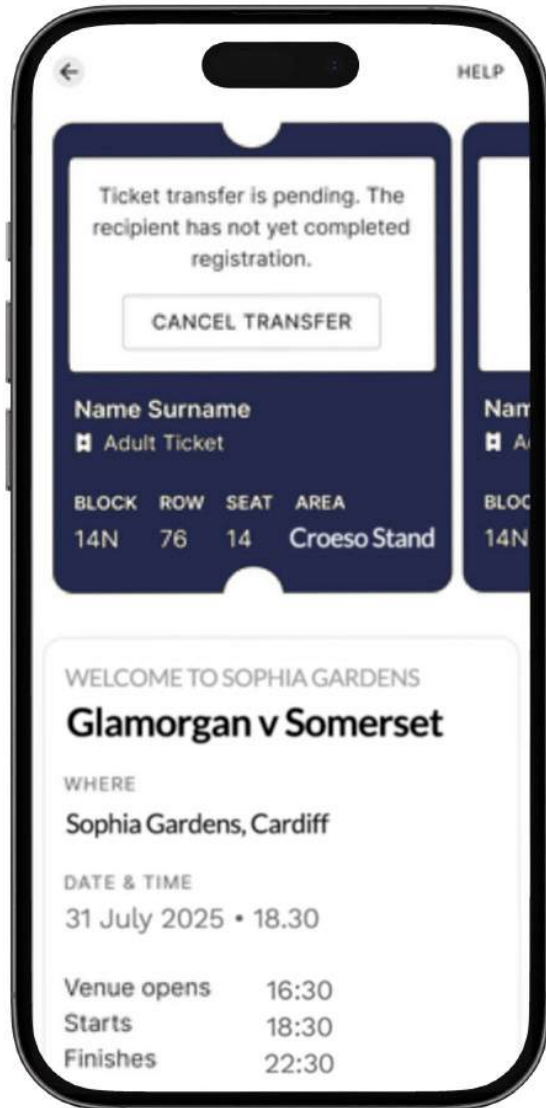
HELP

Ticket transfer is pending. The recipient has not yet completed registration.

CANCEL TRANSFER

Name Surname
Adult Ticket

| BLOCK | ROW | SEAT | AREA |
|---|---|---|---|
| 14N | 76 | 14 | Croeso Stand |

Nam
A
BLOC
14N

WELCOME TO SOPHIA GARDENS
Glamorgan v Somerset

WHERE
Sophia Gardens, Cardiff

DATE & TIME
31 July 2025 • 18.30

| | |
|---|---|
| Venue opens | 16:30 |
| Starts | 18:30 |
| Finishes | 22:30 |